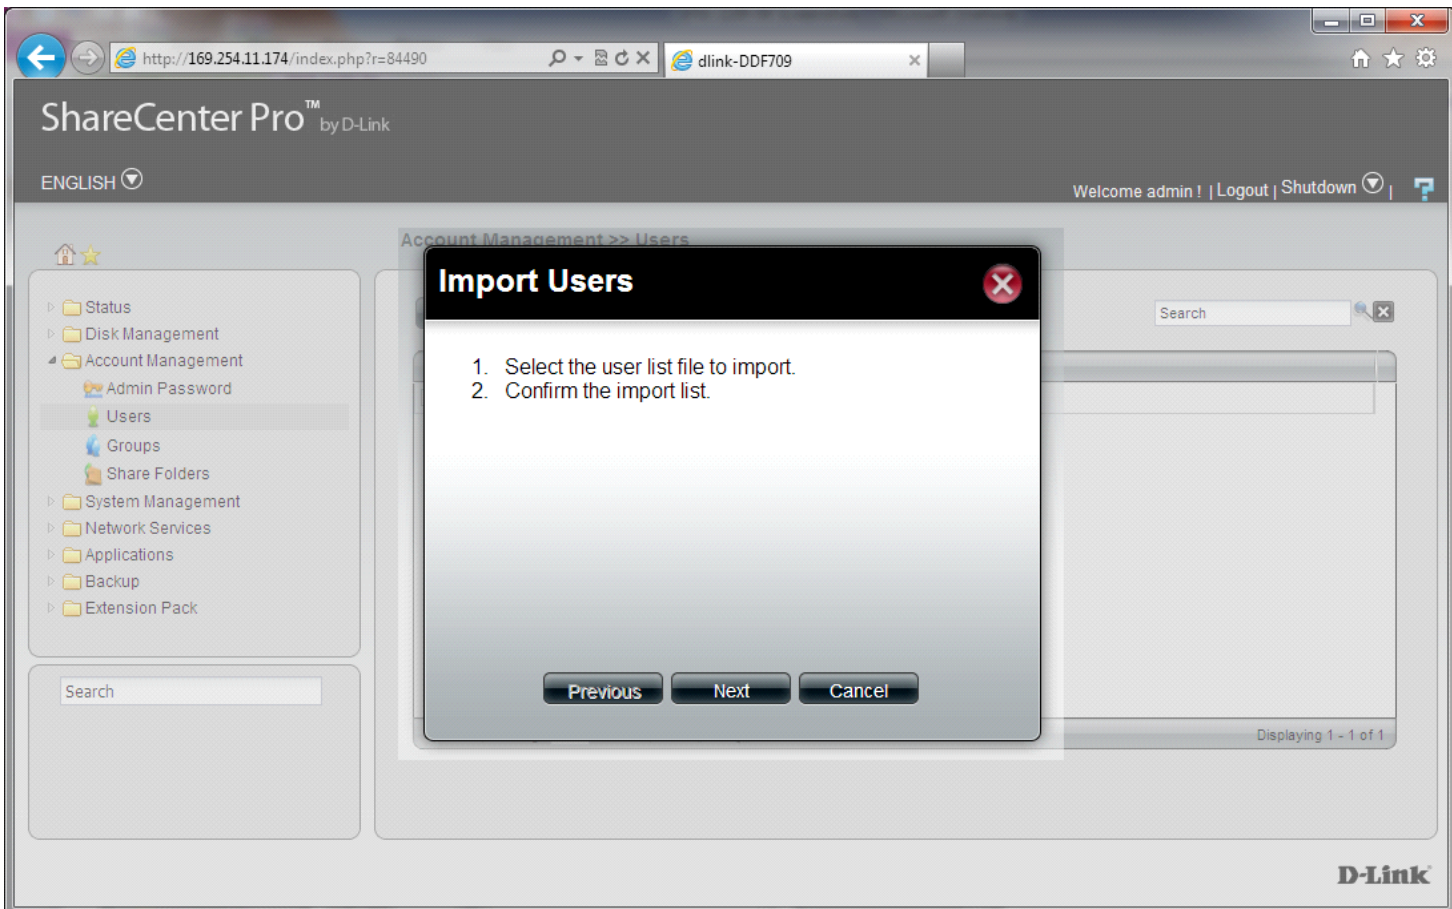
http://169.254.11.174/index.php?r=84490

dlink-DDF709

ShareCenter Pro™ by D-Link

ENGLISH

Welcome admin ! | Logout | Shutdown |

Account Management >> Users

Status
Disk Management
Account Management
Admin Password
Users
Groups
Share Folders
System Management
Network Services
Applications
Backup
Extension Pack

Search

Search

Import Users

1. Select the user list file to import.
2. Confirm the import list.

Previous Next Cancel

Displaying 1 - 1 of 1

D-Link